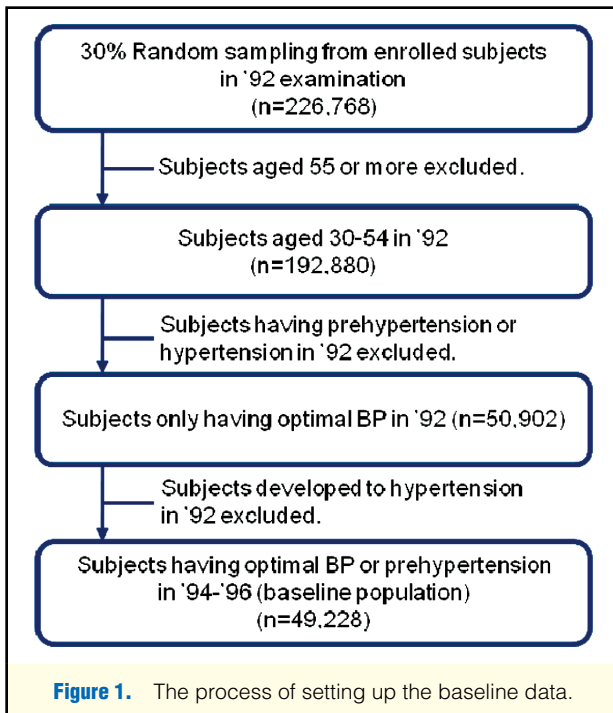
30% Random sampling from enrolled subjects in '92 examination (n=226,768)

Subjects aged 55 or more excluded.

Subjects aged 30-54 in '92 (n=192,880)

Subjects having prehypertension or hypertension in '92 excluded.

Subjects only having optimal BP in '92 (n=50,902)

Subjects developed to hypertension in '92 excluded.

Subjects having optimal BP or prehypertension in '94-'96 (baseline population) (n=49,228)

Figure 1. The process of setting up the baseline data.